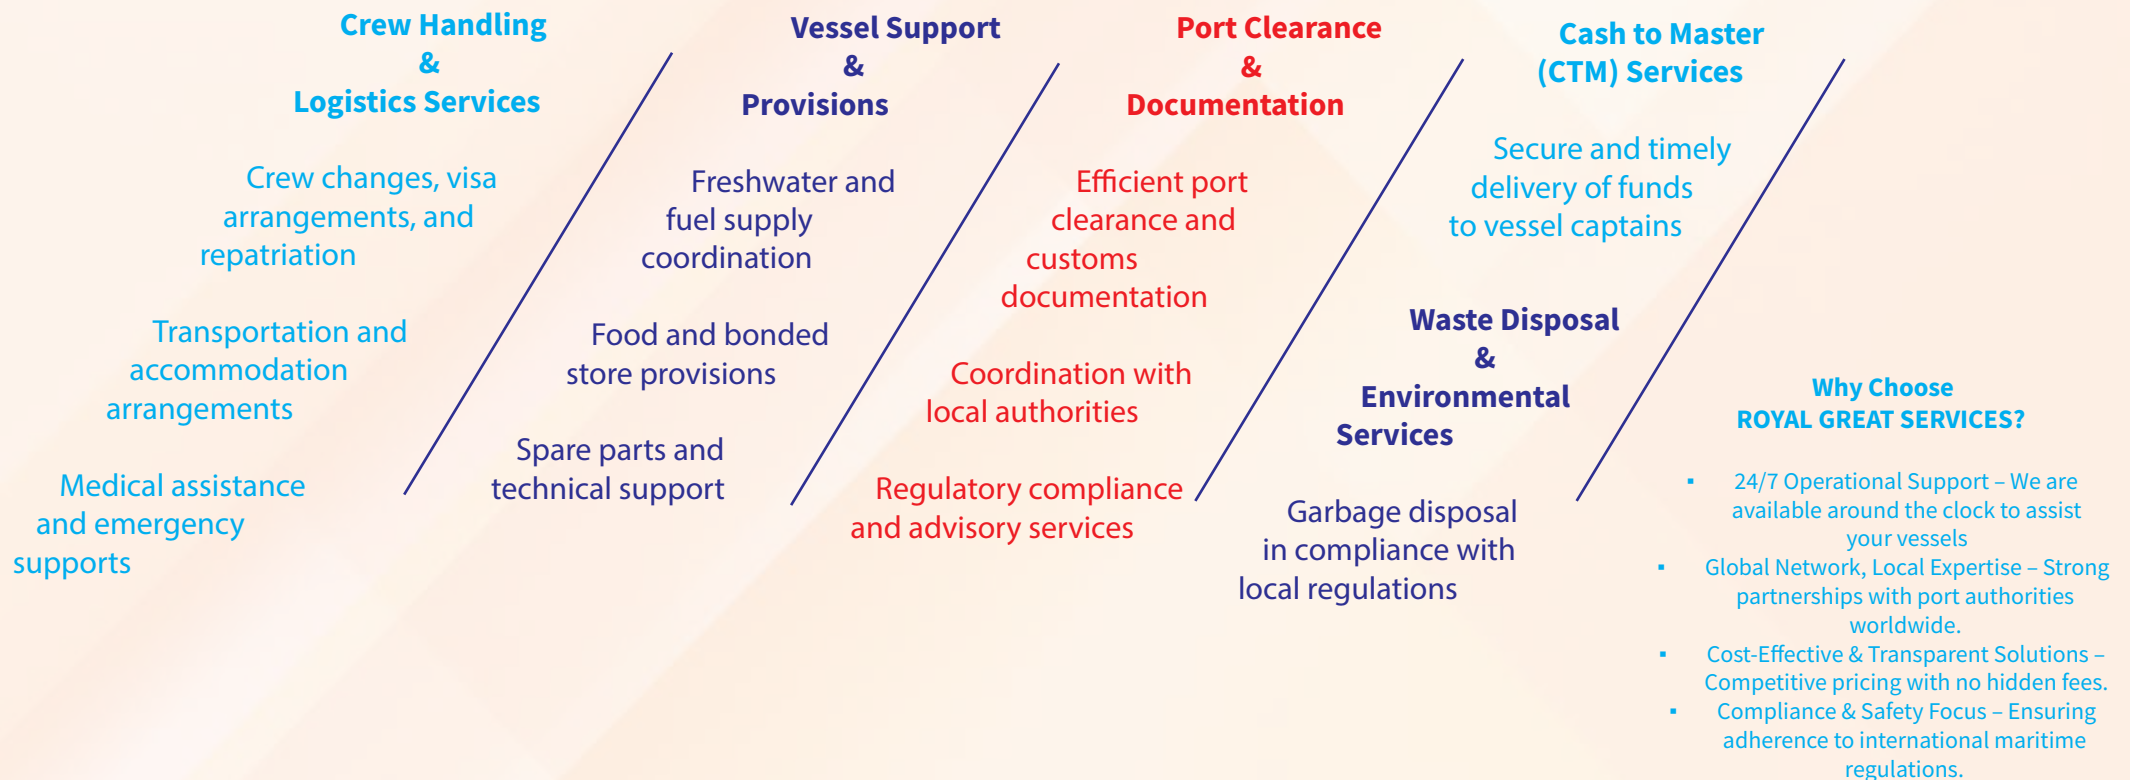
Crew Handling
&
Logistics Services

Crew changes, visa arrangements, and repatriation

Transportation and accommodation arrangements

Medical assistance and emergency supports

Vessel Support
&
Provisions

Freshwater and fuel supply coordination

Food and bonded store provisions

Spare parts and technical support

Port Clearance
&
Documentation

Efficient port clearance and customs documentation

Coordination with local authorities

Regulatory compliance and advisory services

Cash to Master
(CTM) Services

Secure and timely delivery of funds to vessel captains

Waste Disposal
&
Environmental Services

Garbage disposal in compliance with local regulations

Why Choose
ROYAL GREAT SERVICES?

▪ 24/7 Operational Support – We are available around the clock to assist your vessels
▪ Global Network, Local Expertise – Strong partnerships with port authorities worldwide.
▪ Cost-Effective & Transparent Solutions – Competitive pricing with no hidden fees.
▪ Compliance & Safety Focus – Ensuring adherence to international maritime regulations.